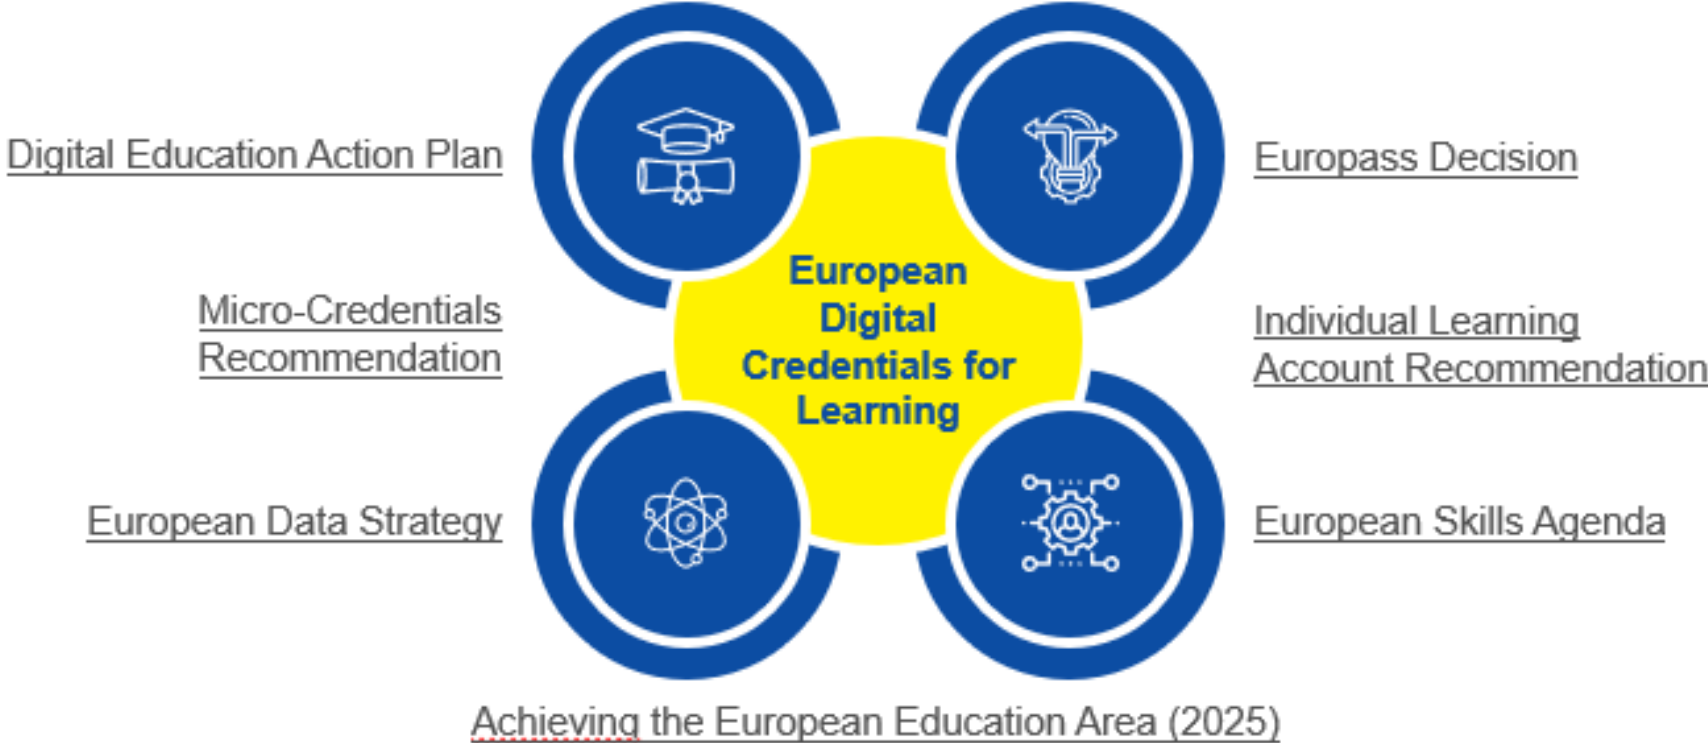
Digital Education Action Plan

Europass Decision

European Digital Credentials for Learning

Micro-Credentials Recommendation

Individual Learning Account Recommendation

European Data Strategy

European Skills Agenda

Achieving the European Education Area (2025)